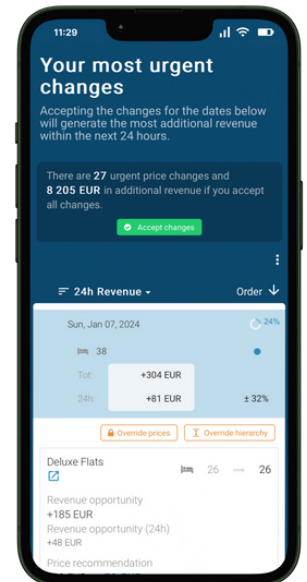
11:29

Your most urgent changes

Accepting the changes for the dates below will generate the most additional revenue within the next 24 hours.

There are **27** urgent price changes and **8 205 EUR** in additional revenue if you accept all changes.

Accept changes

24h Revenue

Order

Sun, Jan 07, 2024

24%

38

Tot: +304 EUR

24h: +81 EUR ± 32%

Override prices

Override hierarchy

Deluxe Flats

26 → 26

Revenue opportunity
+185 EUR

Revenue opportunity (24h)
+48 EUR

Price recommendation